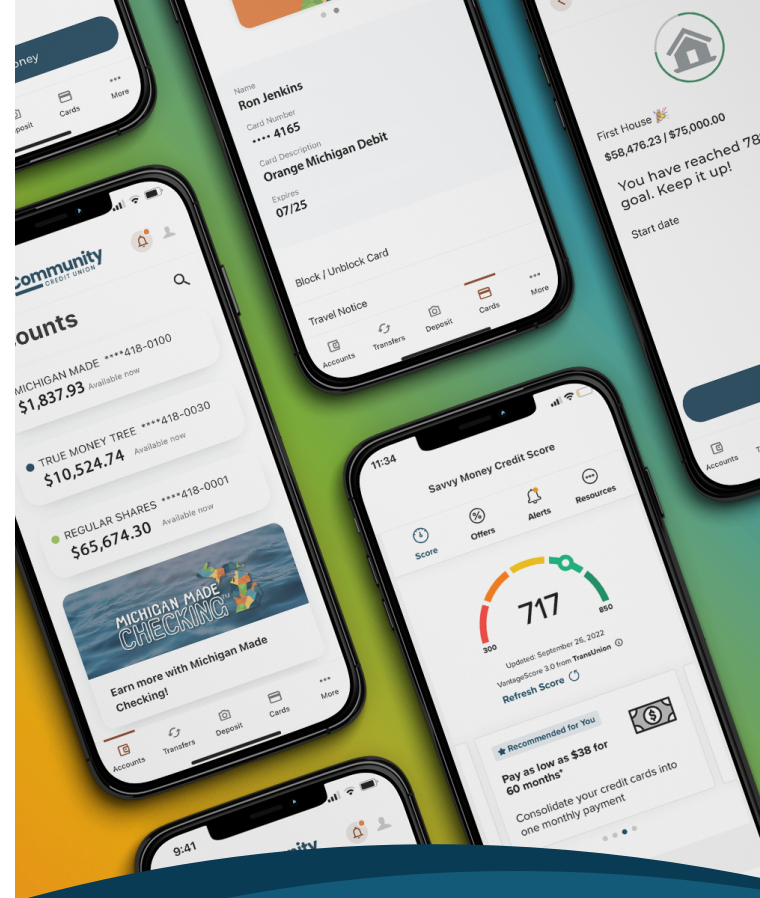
oney

eposit
Cards
More

Name
Ron Jenkins
Card Number
•••• 4165
Card Description
Orange Michigan Debit
Expires
07/25

Block / Unblock Card

Travel Notice

Accounts
Transfers
Deposit
Cards
More

First House 🎉
$58,476.23 / $75,000.00

You have reached 78 goal. Keep it up!

Start date

Accounts

Community
CREDIT UNION

ounts

MICHIGAN MADE ****418-0100
$1,837.93 Available now

TRUE MONEY TREE ****418-0030
$10,524.74 Available now

REGULAR SHARES ****418-0001
$65,674.30 Available now

MICHIGAN MADE CHECKING

Earn more with Michigan Made Checking!

Accounts
Transfers
Deposit
Cards
More

11:34

Savvy Money Credit Score

Score
Offers
Alerts
Resources

717
300
850

Updated: September 26, 2022
VantageScore 3.0 from TransUnion
Refresh Score

★ Recommended for You

Pay as low as $38 for 60 months*

Consolidate your credit cards into one monthly payment

9:41
unity